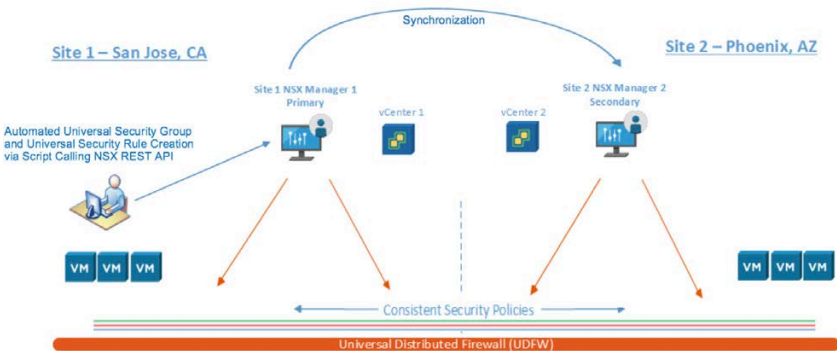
Synchronization

Site 1 – San Jose, CA

Site 2 – Phoenix, AZ

Site 1 NSX Manager 1
Primary

vCenter 1

vCenter 2

Site 2 NSX Manager 2
Secondary

Automated Universal Security Group and Universal Security Rule Creation via Script Calling NSX REST API

VM VM VM

VM VM VM

Consistent Security Policies

Universal Distributed Firewall (UDFW)